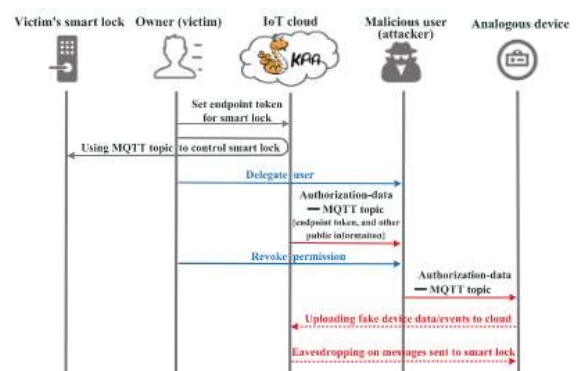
Victim's smart lock
Owner (victim)
IoT cloud
KAA
Malicious user (attacker)
Analogous device

Set endpoint token for smart lock

Using MQTT topic to control smart lock

Delegate user

Authorization-data — MQTT topic
(endpoint token, and other public information)

Revoke permission

Authorization-data — MQTT topic

Uploading fake device data/events to cloud

Eavesdropping on messages sent to smart lock